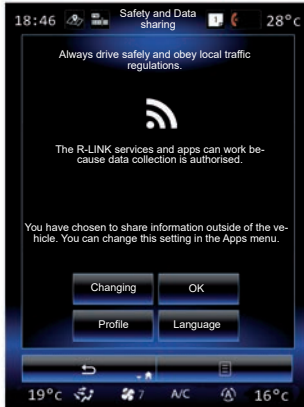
18:46 Safety and Data sharing 28°c

Always drive safely and obey local traffic regulations.

The R-LINK services and apps can work because data collection is authorised.

You have chosen to share information outside of the vehicle. You can change this setting in the Apps menu.

Changing
OK
Profile
Language

19°c 7 A/C 16°c